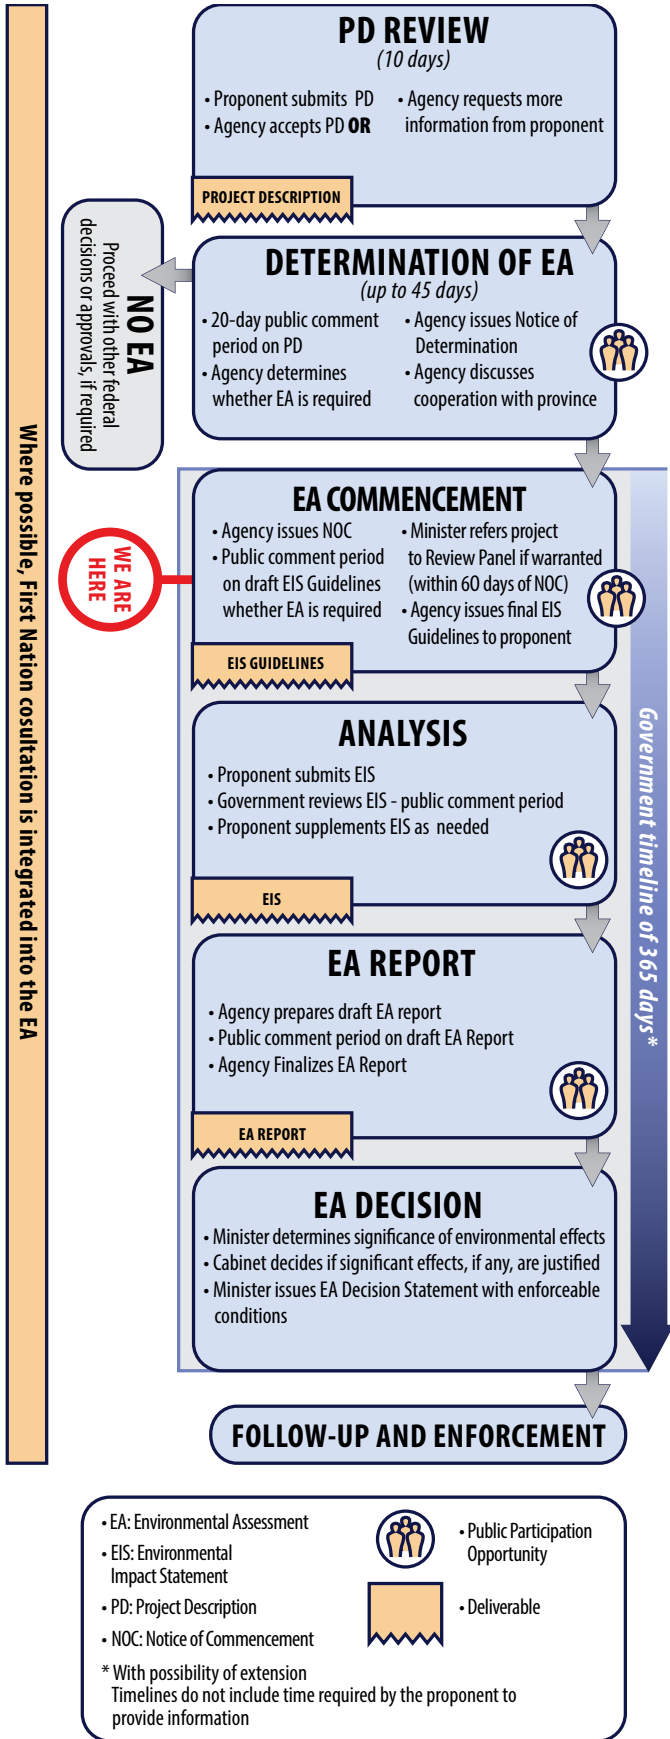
Where possible, First Nation cosultation is integrated into the EA

PD REVIEW
(10 days)

• Proponent submits PD
• Agency accepts PD OR
• Agency requests more information from proponent

PROJECT DESCRIPTION

NO EA
Proceed with other federal decisions or approvals, if required

DETERMINATION OF EA
(up to 45 days)

• 20-day public comment period on PD
• Agency determines whether EA is required
• Agency issues Notice of Determination
• Agency discusses cooperation with province

WE ARE HERE

EA COMMENCEMENT

• Agency issues NOC
• Public comment period on draft EIS Guidelines whether EA is required
• Minister refers project to Review Panel if warranted (within 60 days of NOC)
• Agency issues final EIS Guidelines to proponent

EIS GUIDELINES

ANALYSIS

• Proponent submits EIS
• Government reviews EIS - public comment period
• Proponent supplements EIS as needed

EIS

EA REPORT

• Agency prepares draft EA report
• Public comment period on draft EA Report
• Agency Finalizes EA Report

EA REPORT

EA DECISION

• Minister determines significance of environmental effects
• Cabinet decides if significant effects, if any, are justified
• Minister issues EA Decision Statement with enforceable conditions

Government timeline of 365 days*

FOLLOW-UP AND ENFORCEMENT

• EA: Environmental Assessment
• EIS: Environmental Impact Statement
• PD: Project Description
• NOC: Notice of Commencement
• Public Participation Opportunity
• Deliverable

* With possibility of extension
Timelines do not include time required by the proponent to provide information